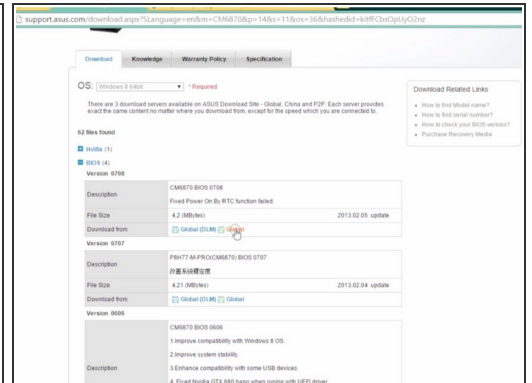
support.asus.com/download.aspx?SLanguage=en&m=CM6870&p=14&s=11&os=36&hashedid=kitfFCbsOpUyO2nz

Download Knowledge Warranty Policy Specification

OS: Windows 8 64bit * Required

There are 3 download servers available on ASUS Download Site - Global, China and P2P. Each server provides exact the same content no matter where you download from, except for the speed which you are connected to.

62 files found

Hotfix (1)

BIOS (4)

Version 0708

| Description | CM6870 BIOS 0708<br>Fixed Power On By RTC function failed. | |
|---|---|---|
| File Size | 4.2 (MBytes) | 2013.02.05 update |
| Download from | Global (DLM) Global | |

Version 0707

| Description | P8H77-M-PRO(CM6870) BIOS 0707<br>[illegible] | |
|---|---|---|
| File Size | 4.21 (MBytes) | 2013.02.04 update |
| Download from | Global (DLM) Global | |

Version 0606

| Description | CM6870 BIOS 0606<br>1.Improve compatibility with Windows 8 OS.<br>2.Improve system stability.<br>3.Enhance compatibility with some USB devices.<br>4. Fixed Nvidia GTX 680 hang when posing with UEFI driver. |
|---|---|

Download Related Links
How to find Model name?
How to find serial number?
How to check your BIOS version?
Purchase Recovery Media